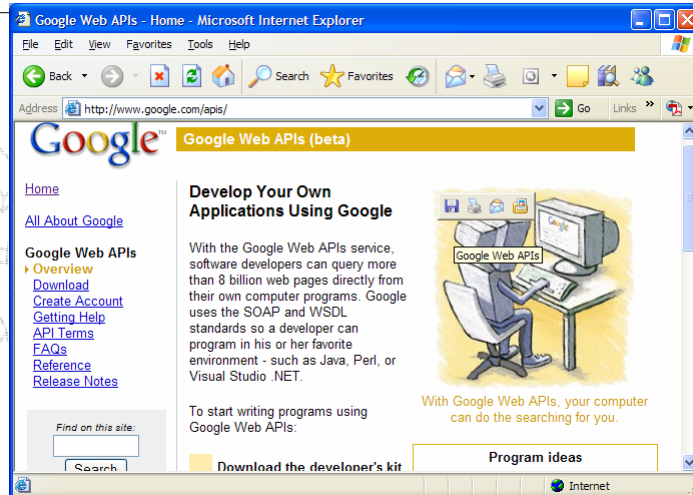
Google Web APIs - Home - Microsoft Internet Explorer

File Edit View Favorites Tools Help

Back Search Favorites

Address http://www.google.com/apis/ Go Links

Google™

Google Web APIs (beta)

Home

All About Google

Google Web APIs
Overview
Download
Create Account
Getting Help
API Terms
FAQs
Reference
Release Notes

Find on this site:
Search

Develop Your Own Applications Using Google

With the Google Web APIs service, software developers can query more than 8 billion web pages directly from their own computer programs. Google uses the SOAP and WSDL standards so a developer can program in his or her favorite environment - such as Java, Perl, or Visual Studio .NET.

To start writing programs using Google Web APIs:

Download the developer's kit

Google Web APIs

Google

With Google Web APIs, your computer can do the searching for you.

Program ideas

Internet